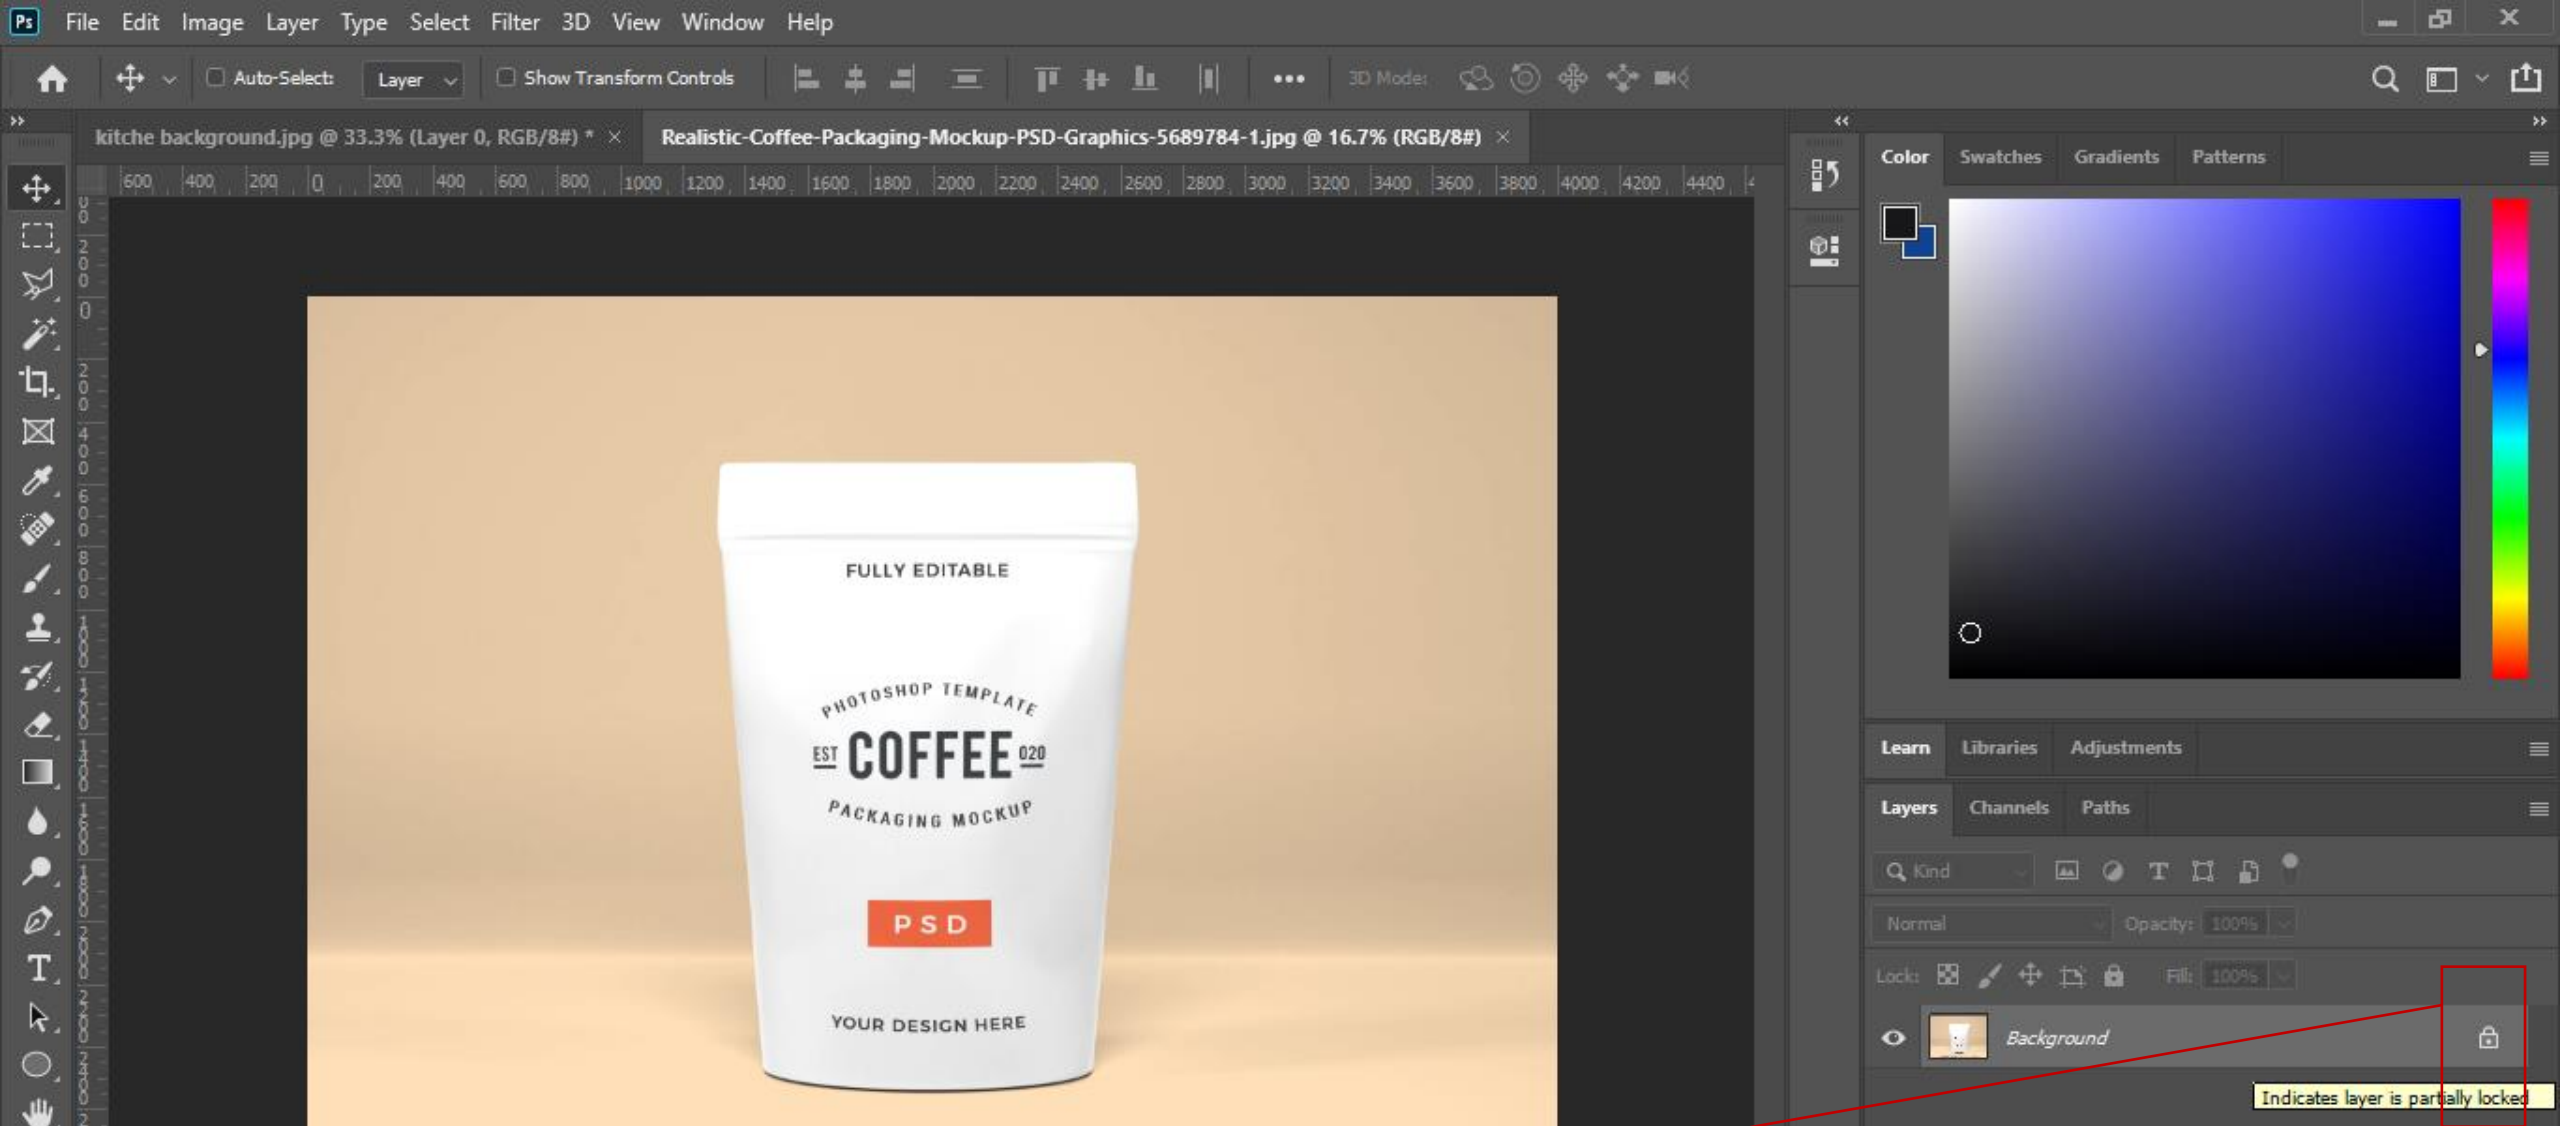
Ps File Edit Image Layer Type Select Filter 3D View Window Help

Auto-Select: Layer Show Transform Controls ••• 3D Mode:

kitche background.jpg @ 33.3% (Layer 0, RGB/8#) * ×
Realistic-Coffee-Packaging-Mockup-PSD-Graphics-5689784-1.jpg @ 16.7% (RGB/8#) ×

600 400 200 0 200 400 600 800 1000 1200 1400 1600 1800 2000 2200 2400 2600 2800 3000 3200 3400 3600 3800 4000 4200 4400

FULLY EDITABLE

PHOTOSHOP TEMPLATE

EST COFFEE 020

PACKAGING MOCKUP

PSD

YOUR DESIGN HERE

Color Swatches Gradients Patterns

Learn Libraries Adjustments

Layers Channels Paths

Kind

Normal Opacity: 100%

Lock: Fill: 100%

Background

Indicates layer is partially locked